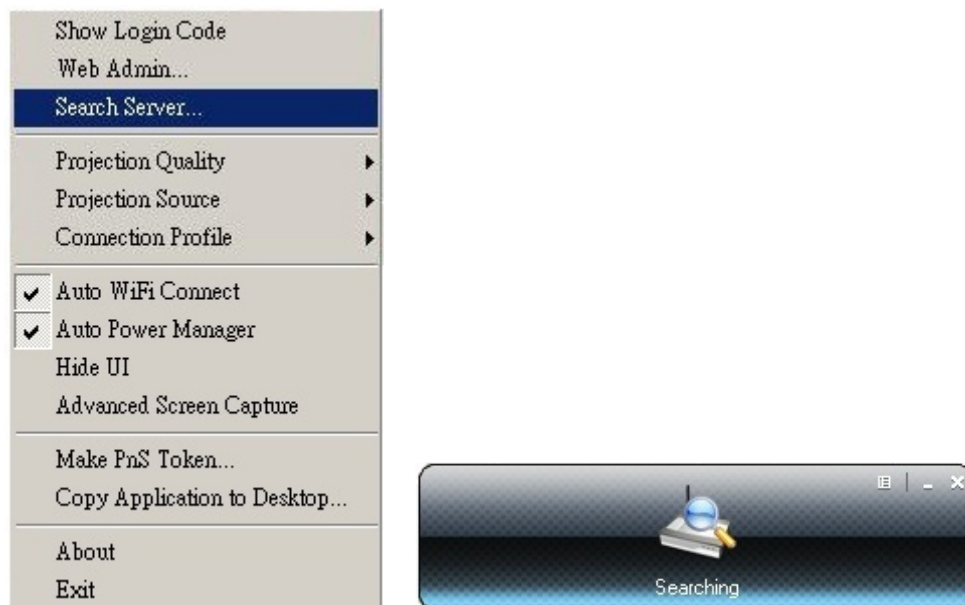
Show Login Code
Web Admin...
Search Server...

Projection Quality
Projection Source
Connection Profile

Auto WiFi Connect
Auto Power Manager
Hide UI
Advanced Screen Capture

Make PnS Token...
Copy Application to Desktop...

About
Exit

Searching